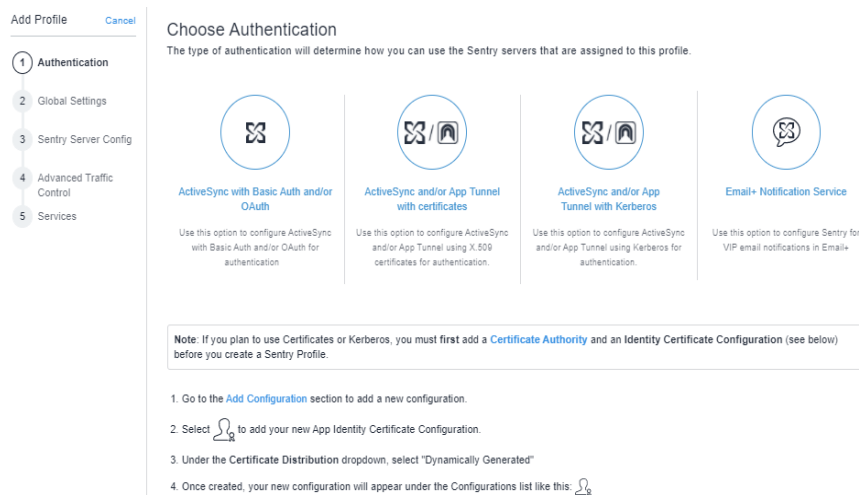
Add Profile Cancel

1 Authentication

2 Global Settings

3 Sentry Server Config

4 Advanced Traffic Control

5 Services

Choose Authentication

The type of authentication will determine how you can use the Sentry servers that are assigned to this profile.

ActiveSync with Basic Auth and/or OAuth

Use this option to configure ActiveSync with Basic Auth and/or OAuth for authentication

ActiveSync and/or App Tunnel with certificates

Use this option to configure ActiveSync and/or App Tunnel using X.509 certificates for authentication.

ActiveSync and/or App Tunnel with Kerberos

Use this option to configure ActiveSync and/or App Tunnel using Kerberos for authentication.

Email+ Notification Service

Use this option to configure Sentry for VIP email notifications in Email+

Note: If you plan to use Certificates or Kerberos, you must first add a Certificate Authority and an Identity Certificate Configuration (see below) before you create a Sentry Profile.

1. Go to the Add Configuration section to add a new configuration.

2. Select to add your new App Identity Certificate Configuration.

3. Under the Certificate Distribution dropdown, select "Dynamically Generated"

4. Once created, your new configuration will appear under the Configurations list like this: